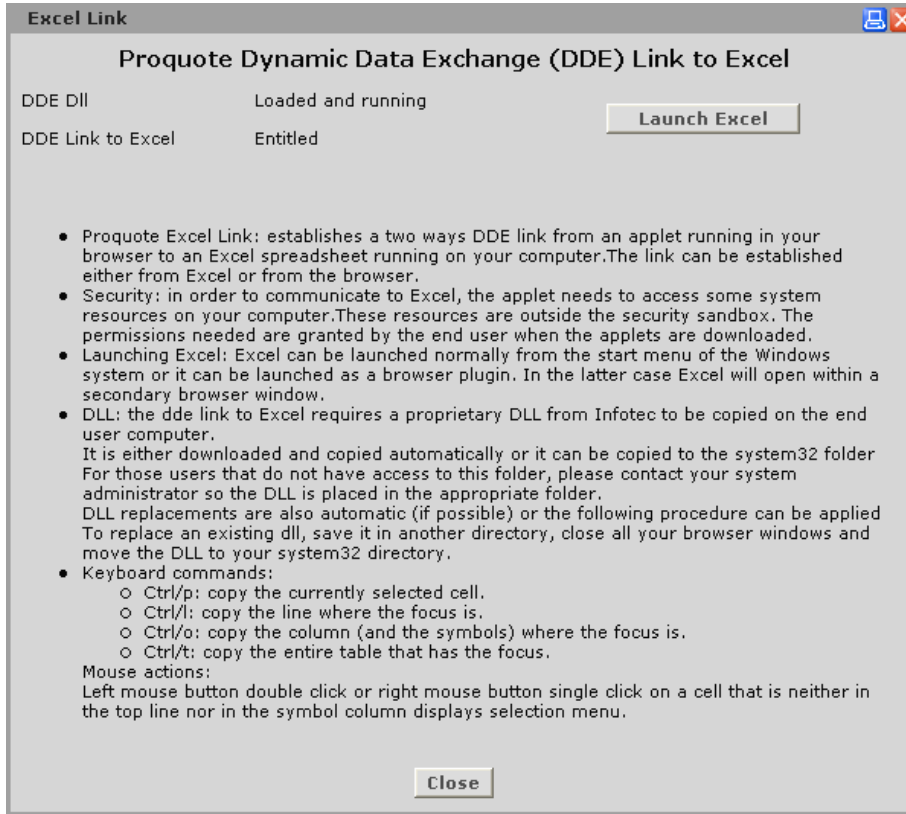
Excel Link

Proquote Dynamic Data Exchange (DDE) Link to Excel

DDE Dll Loaded and running

DDE Link to Excel Entitled

Launch Excel

- Proquote Excel Link: establishes a two ways DDE link from an applet running in your browser to an Excel spreadsheet running on your computer.The link can be established either from Excel or from the browser.
- Security: in order to communicate to Excel, the applet needs to access some system resources on your computer.These resources are outside the security sandbox. The permissions needed are granted by the end user when the applets are downloaded.
- Launching Excel: Excel can be launched normally from the start menu of the Windows system or it can be launched as a browser plugin. In the latter case Excel will open within a secondary browser window.
- DLL: the dde link to Excel requires a proprietary DLL from Infotec to be copied on the end user computer.
It is either downloaded and copied automatically or it can be copied to the system32 folder For those users that do not have access to this folder, please contact your system administrator so the DLL is placed in the appropriate folder.
DLL replacements are also automatic (if possible) or the following procedure can be applied To replace an existing dll, save it in another directory, close all your browser windows and move the DLL to your system32 directory.
- Keyboard commands:
  - Ctrl/p: copy the currently selected cell.
  - Ctrl/l: copy the line where the focus is.
  - Ctrl/o: copy the column (and the symbols) where the focus is.
  - Ctrl/t: copy the entire table that has the focus.

Mouse actions:
Left mouse button double click or right mouse button single click on a cell that is neither in the top line nor in the symbol column displays selection menu.

Close